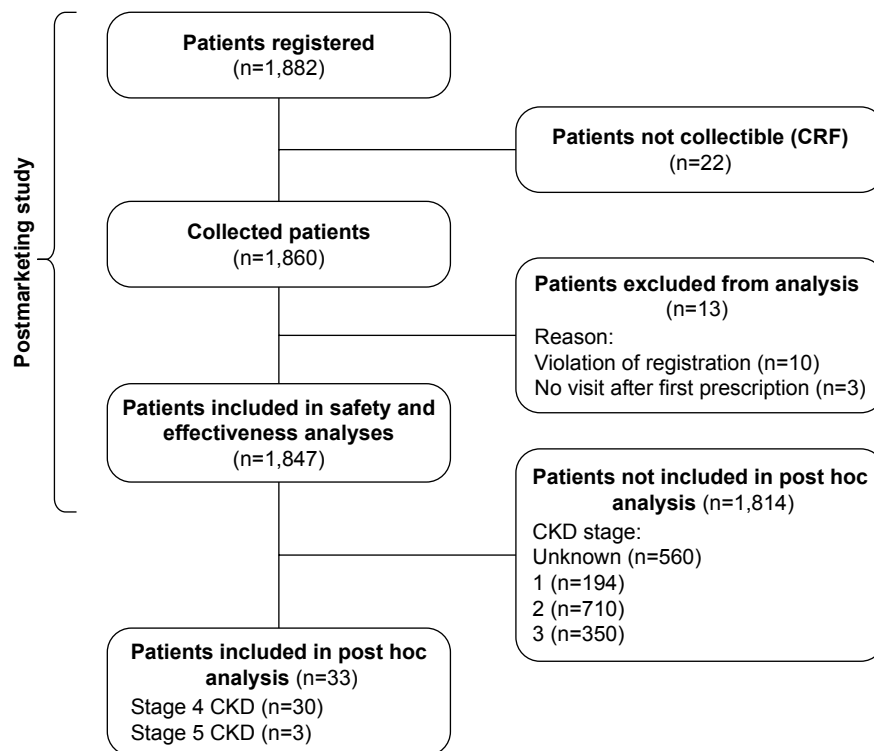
Postmarketing study

Patients registered
(n=1,882)

Patients not collectible (CRF)
(n=22)

Collected patients
(n=1,860)

Patients excluded from analysis
(n=13)
Reason:
Violation of registration (n=10)
No visit after first prescription (n=3)

Patients included in safety and effectiveness analyses
(n=1,847)

Patients not included in post hoc analysis (n=1,814)
CKD stage:
Unknown (n=560)
1 (n=194)
2 (n=710)
3 (n=350)

Patients included in post hoc analysis (n=33)
Stage 4 CKD (n=30)
Stage 5 CKD (n=3)